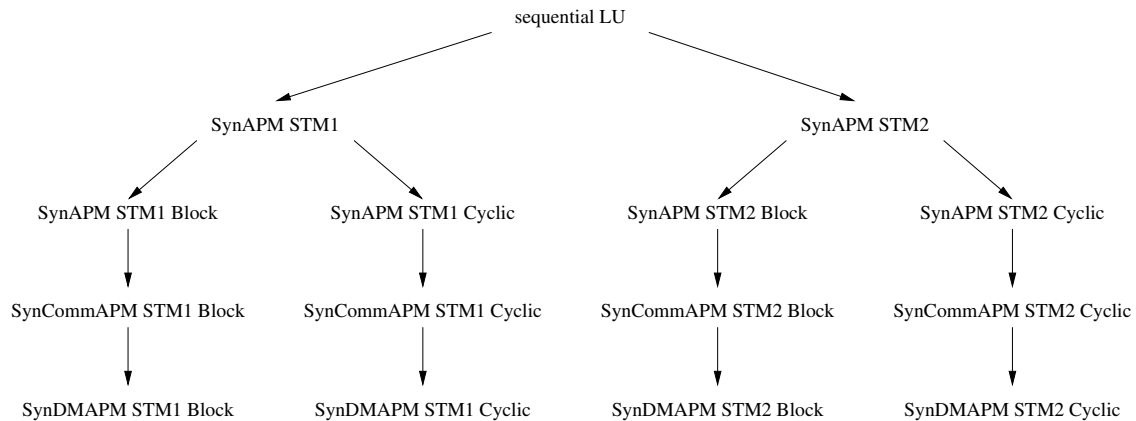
sequential LU

SynAPM STM1

SynAPM STM2

SynAPM STM1 Block

SynAPM STM1 Cyclic

SynAPM STM2 Block

SynAPM STM2 Cyclic

SynCommAPM STM1 Block

SynCommAPM STM1 Cyclic

SynCommAPM STM2 Block

SynCommAPM STM2 Cyclic

SynDMAPM STM1 Block

SynDMAPM STM1 Cyclic

SynDMAPM STM2 Block

SynDMAPM STM2 Cyclic